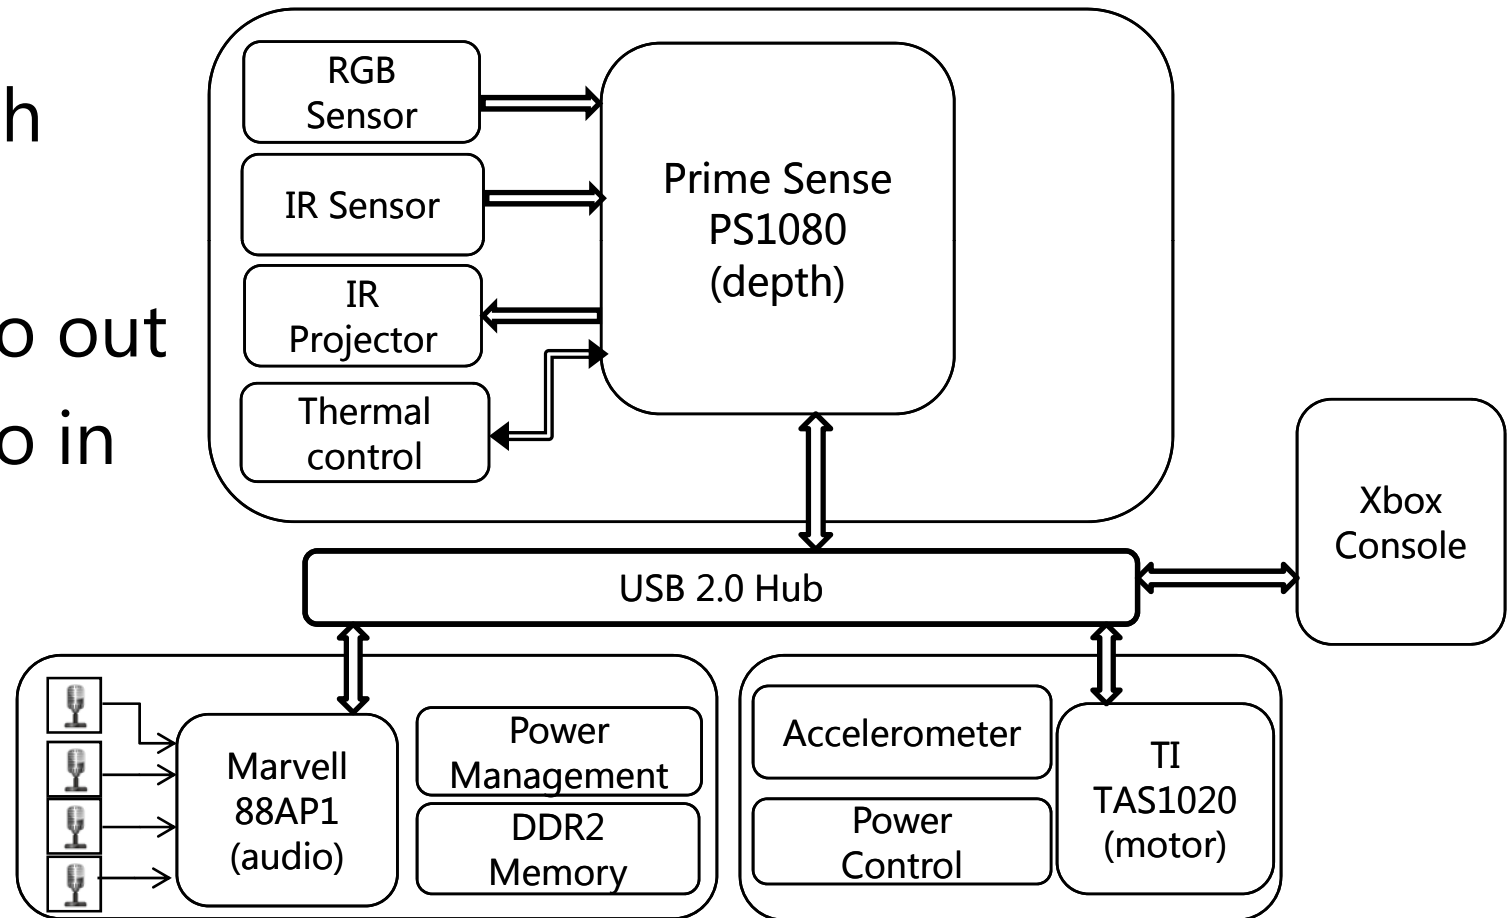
h

o out
o in

RGB Sensor

IR Sensor

IR Projector

Thermal control

Prime Sense PS1080 (depth)

Xbox Console

USB 2.0 Hub

Marvell 88AP1 (audio)

Power Management

DDR2 Memory

Accelerometer

Power Control

TI TAS1020 (motor)